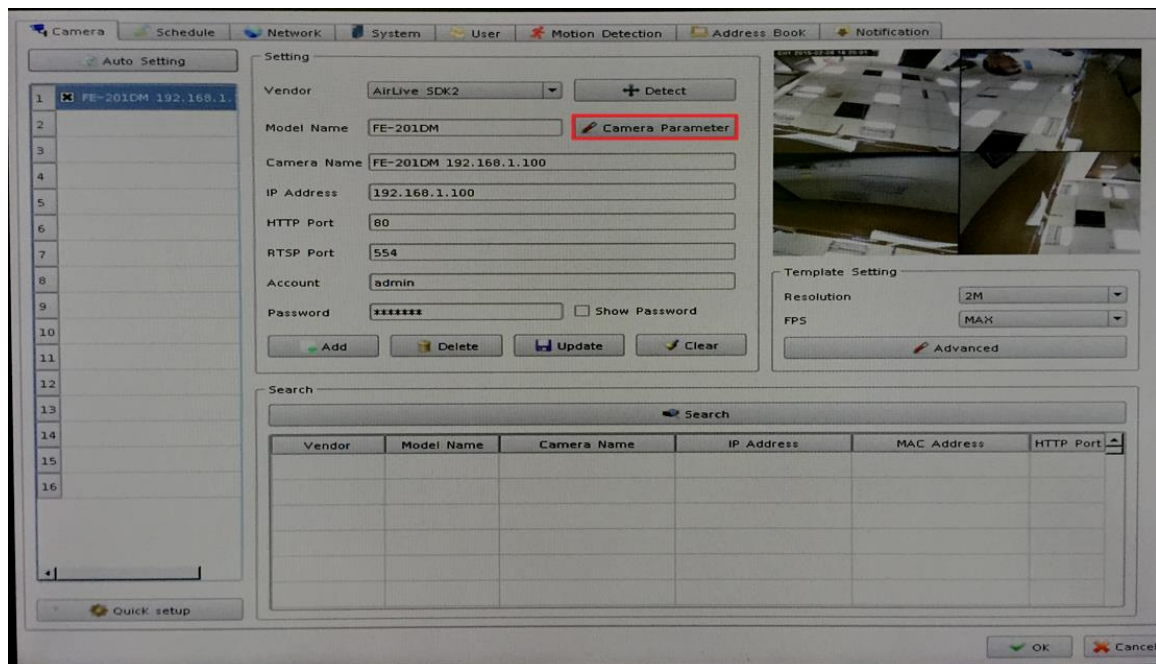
Camera | Schedule | Network | System | User | Motion Detection | Address Book | Notification

Auto Setting

1 FE-201DM 192.168.1.
2
3
4
5
6
7
8
9
10
11
12
13
14
15
16

Quick setup

Setting

Vendor AirLive SDK2

Detect

Model Name FE-201DM

Camera Parameter

Camera Name FE-201DM 192.168.1.100

IP Address 192.168.1.100

HTTP Port 80

RTSP Port 554

Account admin

Password *******

Show Password

Add Delete Update Clear

Template Setting

Resolution 2M

FPS MAX

Advanced

Search

Search

| Vendor | Model Name | Camera Name | IP Address | MAC Address | HTTP Port |
|---|---|---|---|---|---|
| | | | | | |

OK Cancel